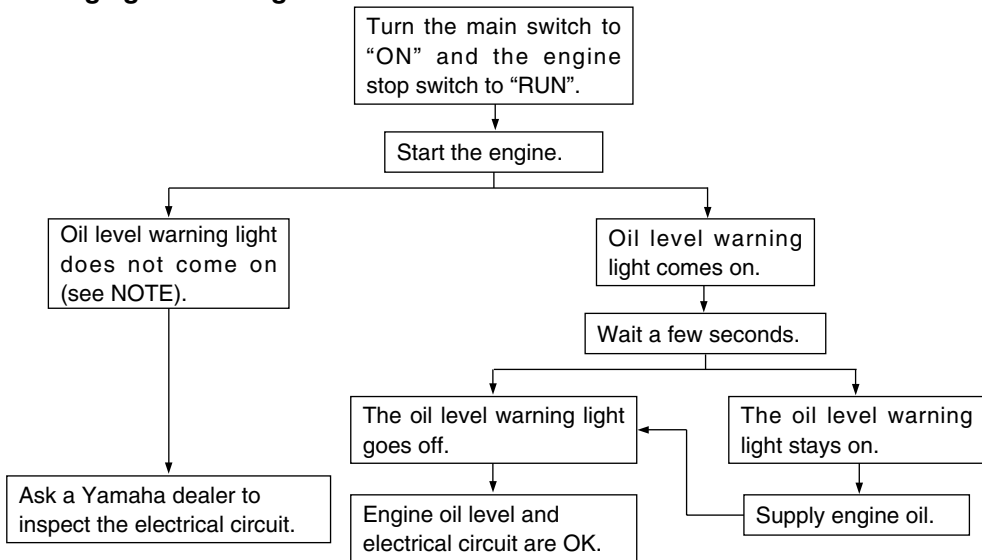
Turn the main switch to "ON" and the engine stop switch to "RUN".

Start the engine.

Oil level warning light does not come on (see NOTE).

Ask a Yamaha dealer to inspect the electrical circuit.

Oil level warning light comes on.

Wait a few seconds.

The oil level warning light goes off.

Engine oil level and electrical circuit are OK.

The oil level warning light stays on.

Supply engine oil.